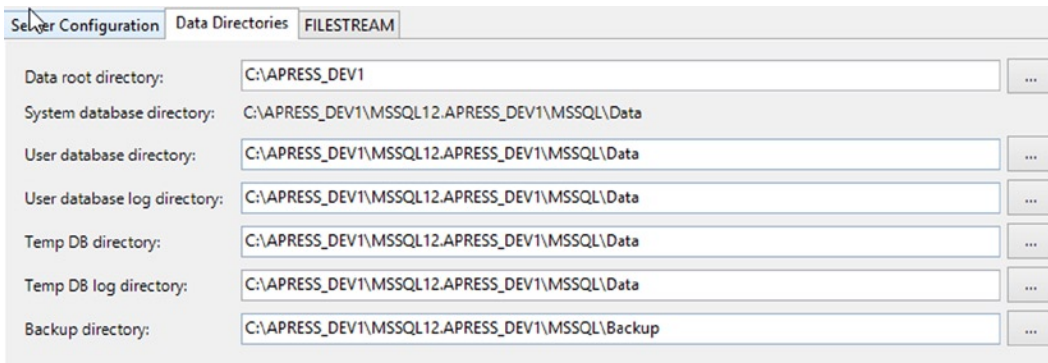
Server Configuration | Data Directories | FILESTREAM

Data root directory: C:\APRESS_DEV1 ...

System database directory: C:\APRESS_DEV1\MSSQL12.APRESS_DEV1\MSSQL\Data

User database directory: C:\APRESS_DEV1\MSSQL12.APRESS_DEV1\MSSQL\Data ...

User database log directory: C:\APRESS_DEV1\MSSQL12.APRESS_DEV1\MSSQL\Data ...

Temp DB directory: C:\APRESS_DEV1\MSSQL12.APRESS_DEV1\MSSQL\Data ...

Temp DB log directory: C:\APRESS_DEV1\MSSQL12.APRESS_DEV1\MSSQL\Data ...

Backup directory: C:\APRESS_DEV1\MSSQL12.APRESS_DEV1\MSSQL\Backup ...